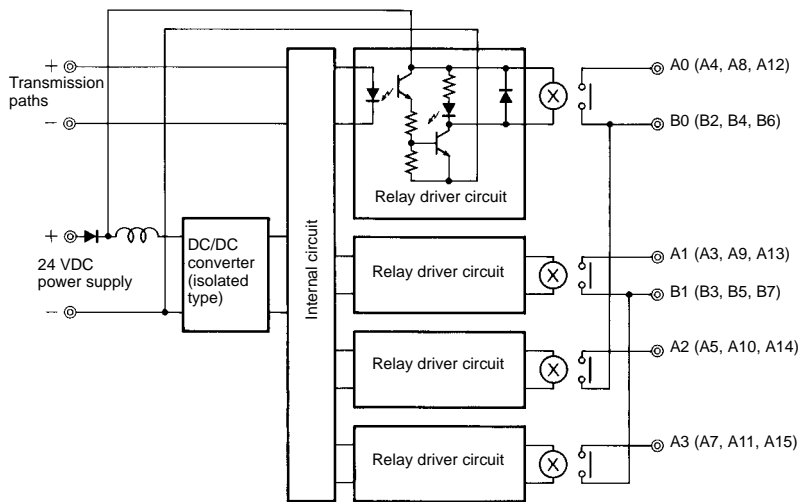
+
Transmission paths
−

+
24 VDC power supply
−

DC/DC converter (isolated type)

Internal circuit

Relay driver circuit

Relay driver circuit

Relay driver circuit

Relay driver circuit

A0 (A4, A8, A12)
B0 (B2, B4, B6)
A1 (A3, A9, A13)
B1 (B3, B5, B7)
A2 (A5, A10, A14)
A3 (A7, A11, A15)